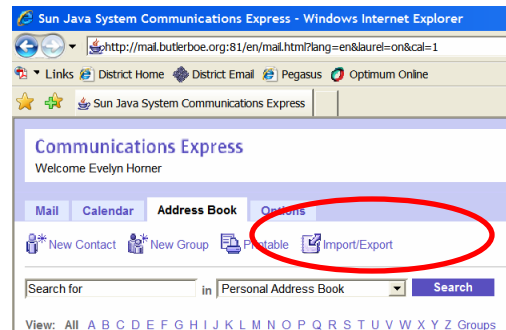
Sun Java System Communications Express - Windows Internet Explorer

http://mail.butlerboe.org:81/en/mail.html?lang=en&laurel=on&cal=1

Links District Home District Email Pegasus Optimum Online

Sun Java System Communications Express

Communications Express
Welcome Evelyn Horner

Mail Calendar Address Book Options

New Contact New Group Printable Import/Export

Search for in Personal Address Book Search

View: All A B C D E F G H I J K L M N O P Q R S T U V W X Y Z Groups